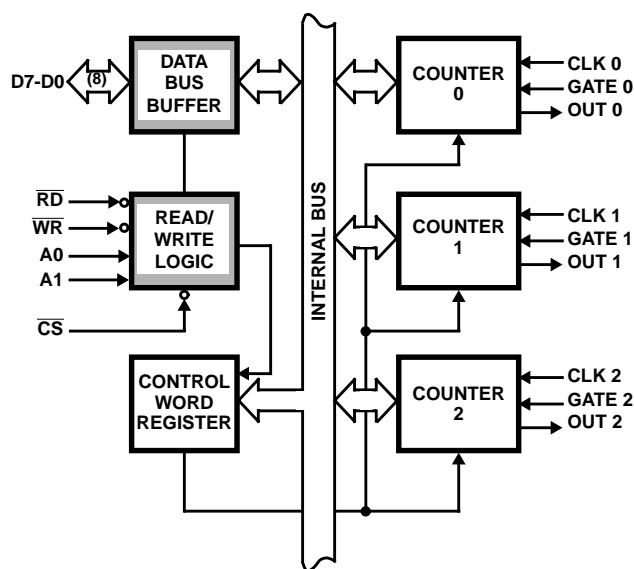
D7-D0

(8)

DATA BUS BUFFER

$\overline{RD}$

$\overline{WR}$

A0

A1

READ/ WRITE LOGIC

$\overline{CS}$

CONTROL WORD REGISTER

INTERNAL BUS

COUNTER 0

CLK 0

GATE 0

OUT 0

COUNTER 1

CLK 1

GATE 1

OUT 1

COUNTER 2

CLK 2

GATE 2

OUT 2